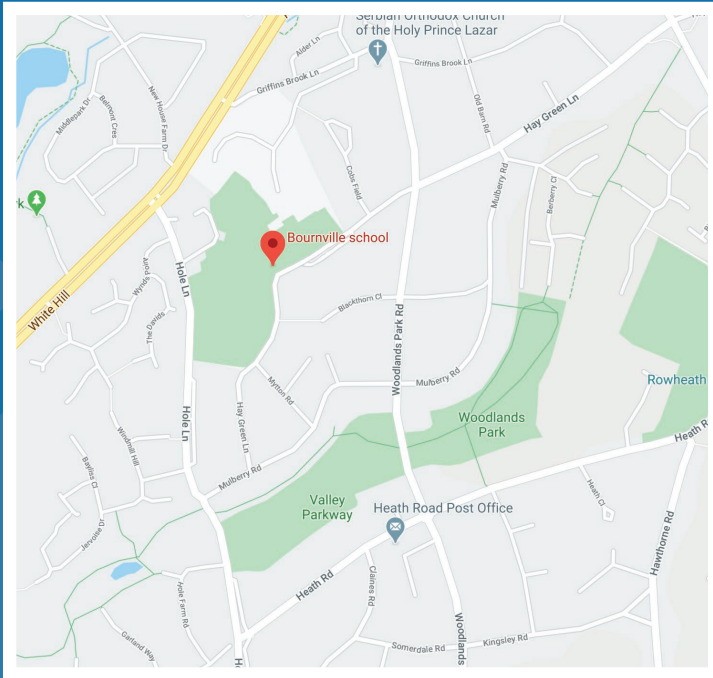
Serbian Orthodox Church of the Holy Prince Lazar

Alder Ln

Griffins Brook Ln

Griffins Brook Ln

Old Barn Rd

Hay Green Ln

New House Farm Dr

Middlepark Dr

Belmont Cres

Colts Field

Mulberry Rd

Berberry Cl

k

Bournville school

White Hill

Hole Ln

Wynds Point

The Davids

Blackthorn Cl

Woodlands Park Rd

Mytton Rd

Mulberry Rd

Rowheath

Hole Ln

Windmill Hill

Hay Green Ln

Woodlands Park

Heath Rd

Bayliss Cl

Mulberry Rd

Heath Cl

Valley Parkway

Heath Road Post Office

Jervoise Dr

Hawthorne Rd

Heath Rd

Hole Farm Rd

Claines Rd

Garland Way

Somerdale Rd

Kingsley Rd

Woodlands

H